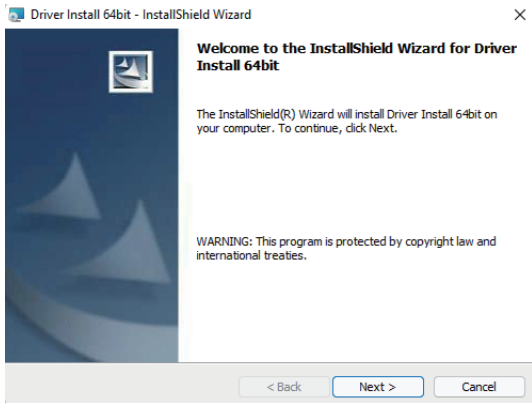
Driver Install 64bit - InstallShield Wizard

Welcome to the InstallShield Wizard for Driver Install 64bit

The InstallShield(R) Wizard will install Driver Install 64bit on your computer. To continue, click Next.

WARNING: This program is protected by copyright law and international treaties.

< Back

Next >

Cancel